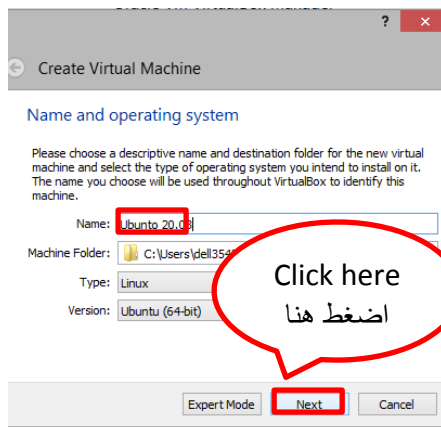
Oracle VM VirtualBox Manager

?

Create Virtual Machine

Name and operating system

Please choose a descriptive name and destination folder for the new virtual machine and select the type of operating system you intend to install on it. The name you choose will be used throughout VirtualBox to identify this machine.

Name: Ubuntu 20.0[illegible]

Machine Folder: C:\Users\dell354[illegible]

Type: Linux

Version: Ubuntu (64-bit)

Click here
اضغط هنا

Expert Mode

Next

Cancel